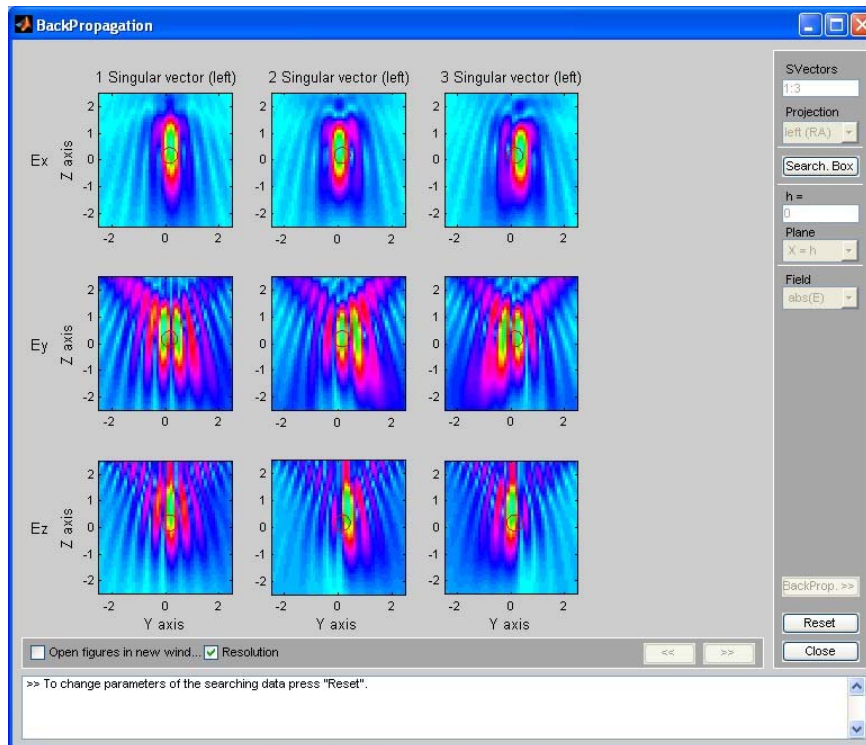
BackPropagation

1 Singular vector (left) 2 Singular vector (left) 3 Singular vector (left)

Ex Z axis 2 1 0 -1 -2 -2 0 2 2 1 0 -1 -2 -2 0 2 2 1 0 -1 -2 -2 0 2

Ey Z axis 2 1 0 -1 -2 -2 0 2 2 1 0 -1 -2 -2 0 2 2 1 0 -1 -2 -2 0 2

Ez Z axis 2 1 0 -1 -2 -2 0 2 2 1 0 -1 -2 -2 0 2 2 1 0 -1 -2 -2 0 2

Y axis Y axis Y axis

SVectors
1:3
Projection
left (RA)
Search. Box
h =
0
Plane
X = h
Field
abs(E)

BackProp. >>
Reset
Close

Open figures in new wind... Resolution
<< >>

>> To change parameters of the searching data press "Reset".